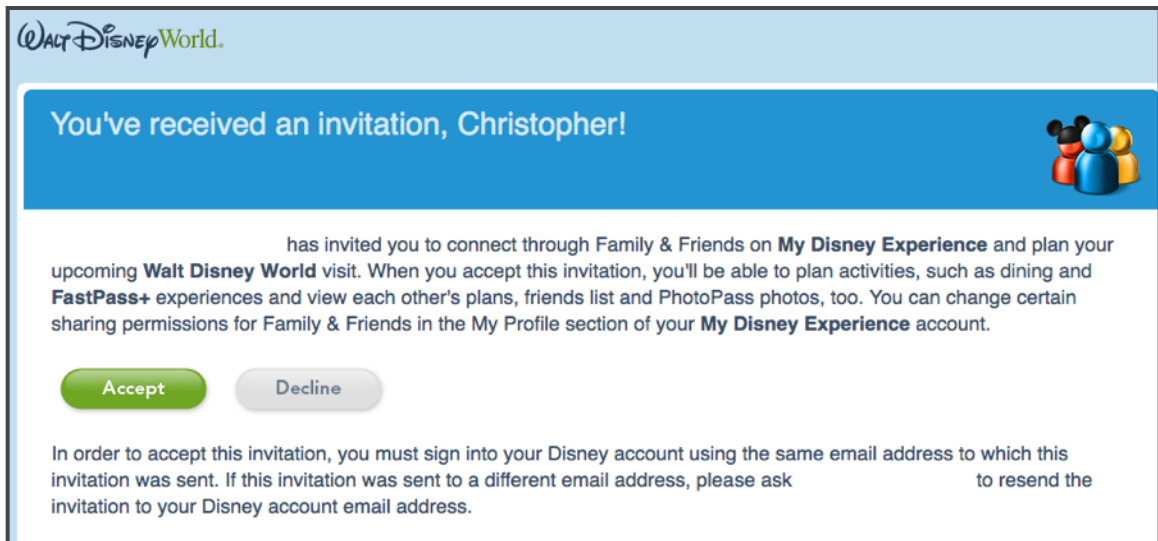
Walt Disney World.

You've received an invitation, Christopher!

has invited you to connect through Family & Friends on **My Disney Experience** and plan your upcoming **Walt Disney World** visit. When you accept this invitation, you'll be able to plan activities, such as dining and **FastPass+** experiences and view each other's plans, friends list and PhotoPass photos, too. You can change certain sharing permissions for Family & Friends in the My Profile section of your **My Disney Experience** account.

Accept

Decline

In order to accept this invitation, you must sign into your Disney account using the same email address to which this invitation was sent. If this invitation was sent to a different email address, please ask to resend the invitation to your Disney account email address.